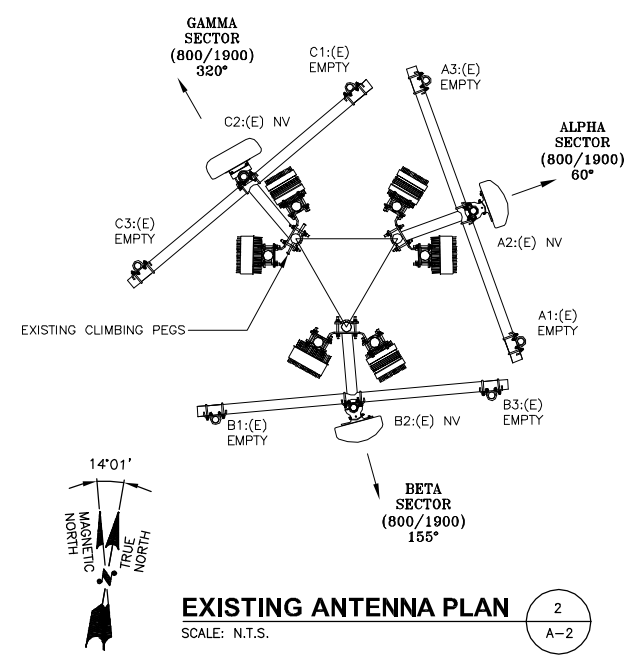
GAMMA SECTOR (800/1900) 320°

C1:(E) EMPTY

A3:(E) EMPTY

C2:(E) NV

ALPHA SECTOR (800/1900) 60°

C3:(E) EMPTY

A2:(E) NV

A1:(E) EMPTY

EXISTING CLIMBING PEGS

B1:(E) EMPTY

B2:(E) NV

B3:(E) EMPTY

14°01'

MAGNETIC NORTH

TRUE NORTH

BETA SECTOR (800/1900) 155°

EXISTING ANTENNA PLAN

SCALE: N.T.S.

2

A-2